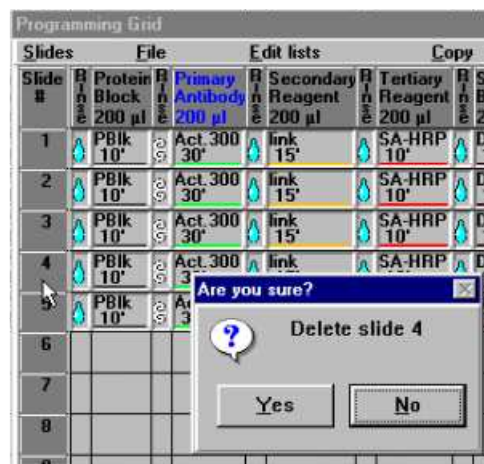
Programming Grid

Slides File Edit lists Copy

| Slide # | Rinse | Protein Block 200 µl | Rinse | Primary Antibody 200 µl | Rinse | Secondary Reagent 200 µl | Rinse | Tertiary Reagent 200 µl | Rinse | S B 2 |
|---|---|---|---|---|---|---|---|---|---|---|
| 1 | | PBlk 10' | | Act. 300 30' | | link 15' | | SA-HRP 10' | | D |
| 2 | | PBlk 10' | | Act. 300 30' | | link 15' | | SA-HRP 10' | | D |
| 3 | | PBlk 10' | | Act. 300 30' | | link 15' | | SA-HRP 10' | | D |
| 4 | | PBlk 10' | | Act. 300 3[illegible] | | link | | SA-HRP | | D |
| 5 | | PBlk 10' | | A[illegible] 3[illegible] | | | | | | |
| 6 | | | | | | | | | | |
| 7 | | | | | | | | | | |
| 8 | | | | | | | | | | |

Are you sure?

Delete slide 4

Yes No